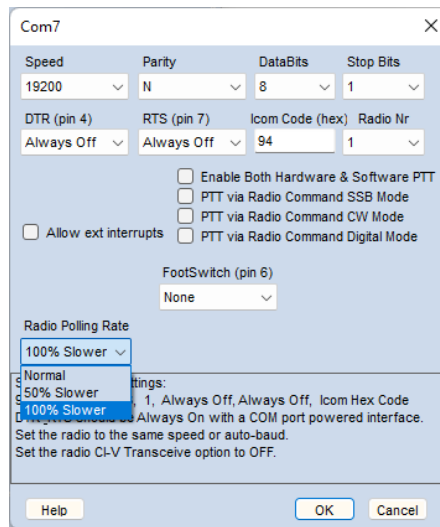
Com7

Speed
19200

Parity
N

DataBits
8

Stop Bits
1

DTR (pin 4)
Always Off

RTS (pin 7)
Always Off

Icom Code (hex)
94

Radio Nr
1

Enable Both Hardware & Software PTT
PTT via Radio Command SSB Mode
PTT via Radio Command CW Mode
Allow ext interrupts
PTT via Radio Command Digital Mode

FootSwitch (pin 6)
None

Radio Polling Rate
100% Slower

Normal
50% Slower
100% Slower

S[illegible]ttings:
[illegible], 1, Always Off, Always Off, Icom Hex Code
D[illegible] Always On with a COM port powered interface.
Set the radio to the same speed or auto-baud.
Set the radio CI-V Transceive option to OFF.

Help
OK
Cancel